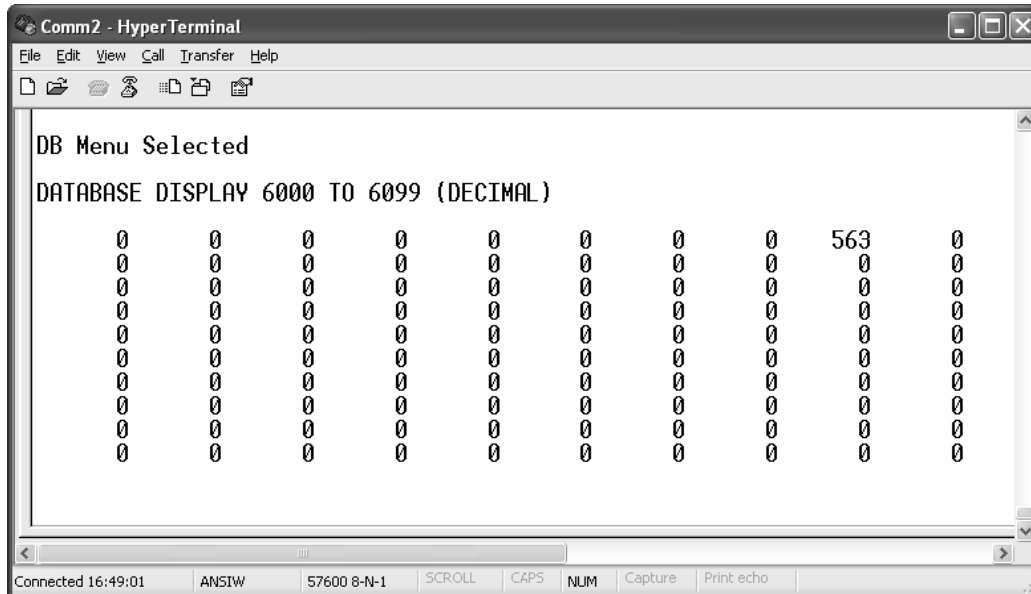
Comm2 - HyperTerminal

File Edit View Call Transfer Help

DB Menu Selected

DATABASE DISPLAY 6000 TO 6099 (DECIMAL)

| | | | | | | | | | |
|---|---|---|---|---|---|---|---|---|---|
| 0 | 0 | 0 | 0 | 0 | 0 | 0 | 0 | 563 | 0 |
| 0 | 0 | 0 | 0 | 0 | 0 | 0 | 0 | 0 | 0 |
| 0 | 0 | 0 | 0 | 0 | 0 | 0 | 0 | 0 | 0 |
| 0 | 0 | 0 | 0 | 0 | 0 | 0 | 0 | 0 | 0 |
| 0 | 0 | 0 | 0 | 0 | 0 | 0 | 0 | 0 | 0 |
| 0 | 0 | 0 | 0 | 0 | 0 | 0 | 0 | 0 | 0 |
| 0 | 0 | 0 | 0 | 0 | 0 | 0 | 0 | 0 | 0 |
| 0 | 0 | 0 | 0 | 0 | 0 | 0 | 0 | 0 | 0 |
| 0 | 0 | 0 | 0 | 0 | 0 | 0 | 0 | 0 | 0 |
| 0 | 0 | 0 | 0 | 0 | 0 | 0 | 0 | 0 | 0 |

Connected 16:49:01 ANSIW 57600 8-N-1 SCROLL CAPS NUM Capture Print echo